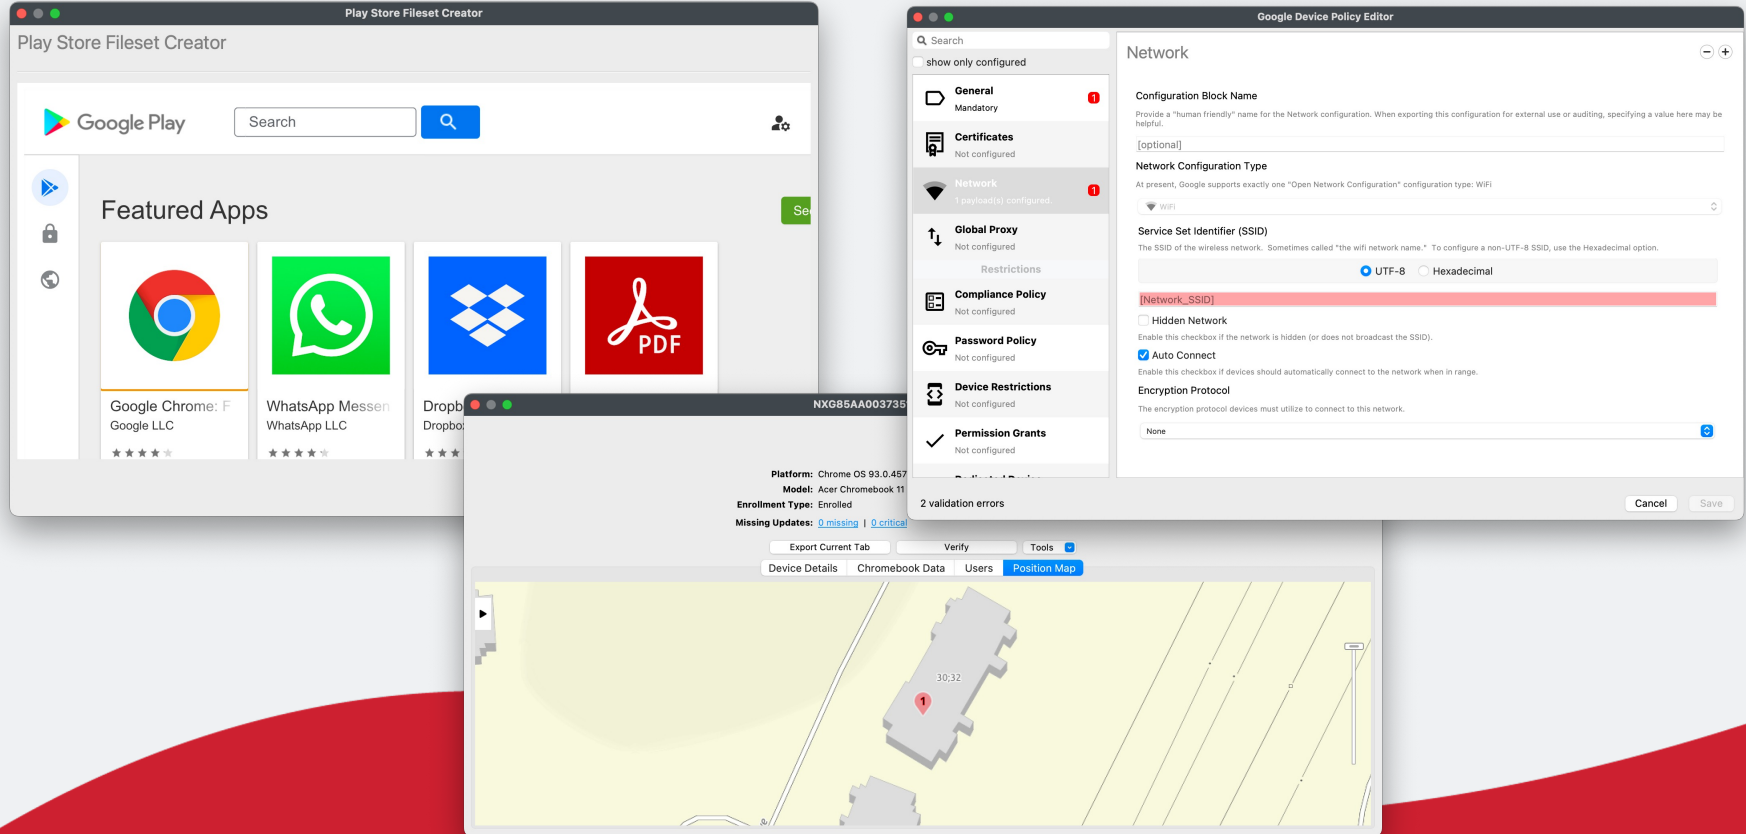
Play Store Fileset Creator

Play Store Fileset Creator

Google Play

Search

Featured Apps

Se

PDF

Google Chrome: F
Google LLC

WhatsApp Messen
WhatsApp LLC

Dropb
Dropbo

NXG85AA003735

Platform: Chrome OS 93.0.457
Model: Acer Chromebook 11
Enrollment Type: Enrolled
Missing Updates: 0 missing | 0 critical

Export Current Tab
Verify
Tools

Device Details
Chromebook Data
Users
Position Map

30;32

1

Google Device Policy Editor

Search

show only configured

General
Mandatory
1

Certificates
Not configured

Network
1 payload(s) configured.
1

Global Proxy
Not configured

Restrictions

Compliance Policy
Not configured

Password Policy
Not configured

Device Restrictions
Not configured

Permission Grants
Not configured

Network

Configuration Block Name

Provide a "human friendly" name for the Network configuration. When exporting this configuration for external use or auditing, specifying a value here may be helpful.

[optional]

Network Configuration Type

At present, Google supports exactly one "Open Network Configuration" configuration type: WiFi

WiFi

Service Set Identifier (SSID)

The SSID of the wireless network. Sometimes called "the wifi network name." To configure a non-UTF-8 SSID, use the Hexadecimal option.

UTF-8
Hexadecimal

[Network_SSID]

Hidden Network

Enable this checkbox if the network is hidden (or does not broadcast the SSID).

Auto Connect

Enable this checkbox if devices should automatically connect to the network when in range.

Encryption Protocol

The encryption protocol devices must utilize to connect to this network.

None

2 validation errors

Cancel
Save